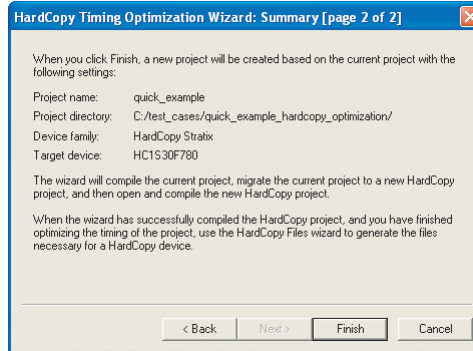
HardCopy Timing Optimization Wizard: Summary [page 2 of 2]

When you click Finish, a new project will be created based on the current project with the following settings:

| | |
|---|---|
| Project name: | quick_example |
| Project directory: | C:/test_cases/quick_example_hardcopy_optimization/ |
| Device family: | HardCopy Stratix |
| Target device: | HC1S30F780 |

The wizard will compile the current project, migrate the current project to a new HardCopy project, and then open and compile the new HardCopy project.

When the wizard has successfully compiled the HardCopy project, and you have finished optimizing the timing of the project, use the HardCopy Files wizard to generate the files necessary for a HardCopy device.

< Back | Next > | Finish | Cancel